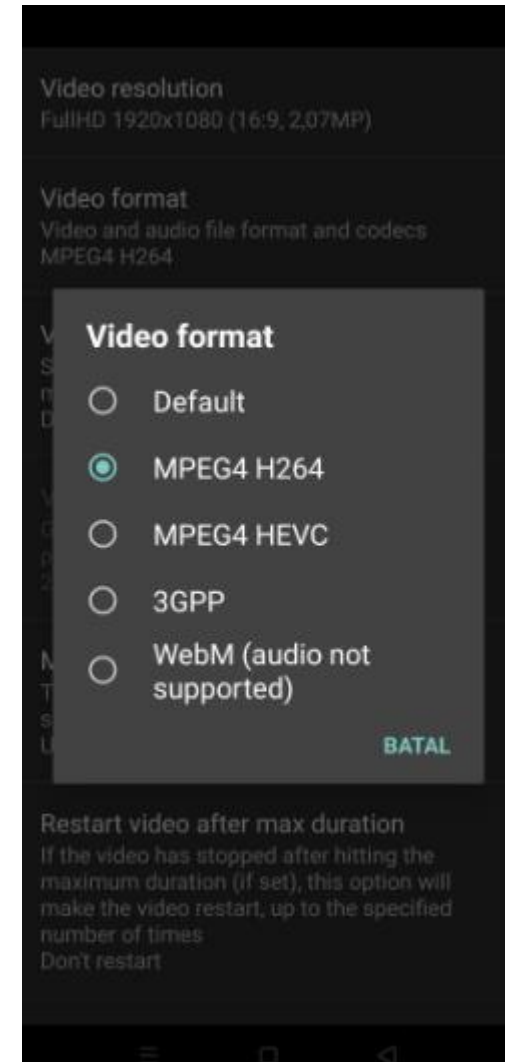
Video resolution
FullHD 1920x1080 (16:9, 2,07MP)

Video format
Video and audio file format and codecs
MPEG4 H264

Video format

Default

MPEG4 H264

MPEG4 HEVC

3GPP

WebM (audio not supported)

BATAL

Restart video after max duration
If the video has stopped after hitting the maximum duration (if set), this option will make the video restart, up to the specified number of times
Don't restart